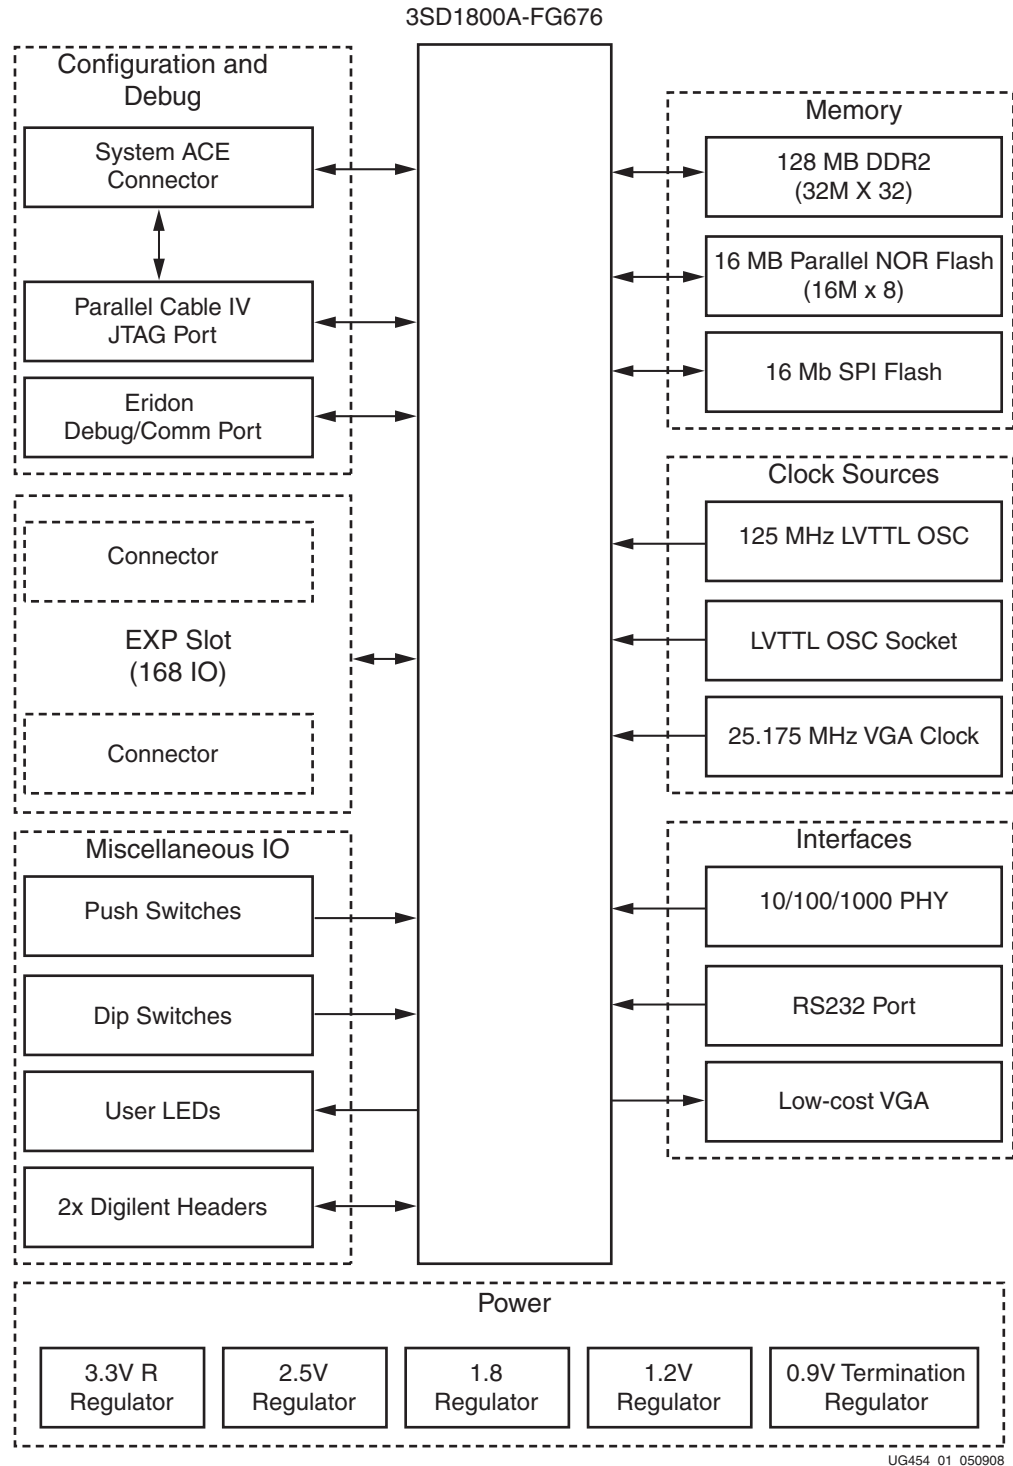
3SD1800A-FG676

Configuration and Debug

System ACE Connector

Parallel Cable IV JTAG Port

Eridon Debug/Comm Port

Connector

EXP Slot (168 IO)

Connector

Miscellaneous IO

Push Switches

Dip Switches

User LEDs

2x Digilent Headers

Memory

128 MB DDR2 (32M X 32)

16 MB Parallel NOR Flash (16M x 8)

16 Mb SPI Flash

Clock Sources

125 MHz LVTTL OSC

LVTTL OSC Socket

25.175 MHz VGA Clock

Interfaces

10/100/1000 PHY

RS232 Port

Low-cost VGA

Power

3.3V R Regulator

2.5V Regulator

1.8 Regulator

1.2V Regulator

0.9V Termination Regulator

UG454 01 050908